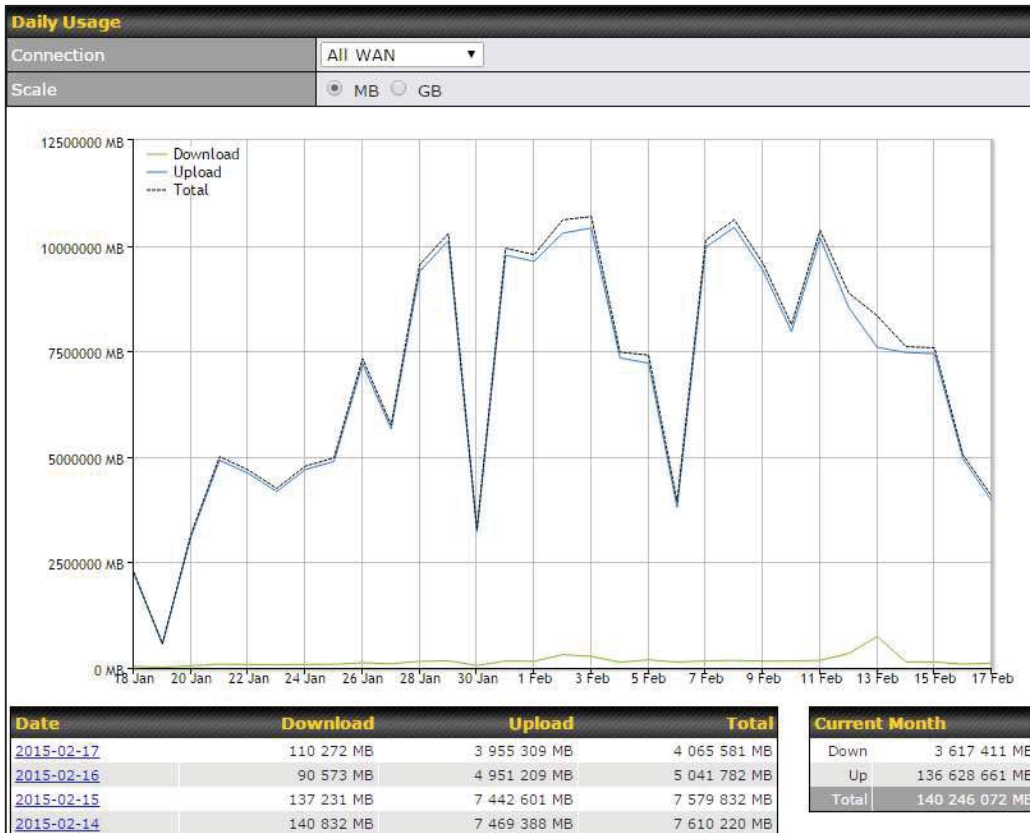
Daily Usage

| Connection | All WAN ▾ |
|---|---|
| Scale | MB GB |

12500000 MB
10000000 MB
7500000 MB
5000000 MB
2500000 MB
0 MB

Download
Upload
Total

18 Jan 20 Jan 22 Jan 24 Jan 26 Jan 28 Jan 30 Jan 1 Feb 3 Feb 5 Feb 7 Feb 9 Feb 11 Feb 13 Feb 15 Feb 17 Feb

| Date | Download | Upload | Total |
|---|---|---|---|
| 2015-02-17 | 110 272 MB | 3 955 309 MB | 4 065 581 MB |
| 2015-02-16 | 90 573 MB | 4 951 209 MB | 5 041 782 MB |
| 2015-02-15 | 137 231 MB | 7 442 601 MB | 7 579 832 MB |
| 2015-02-14 | 140 832 MB | 7 469 388 MB | 7 610 220 MB |

| Current Month | |
|---|---|
| Down | 3 617 411 MB |
| Up | 136 628 661 MB |
| Total | 140 246 072 MB |